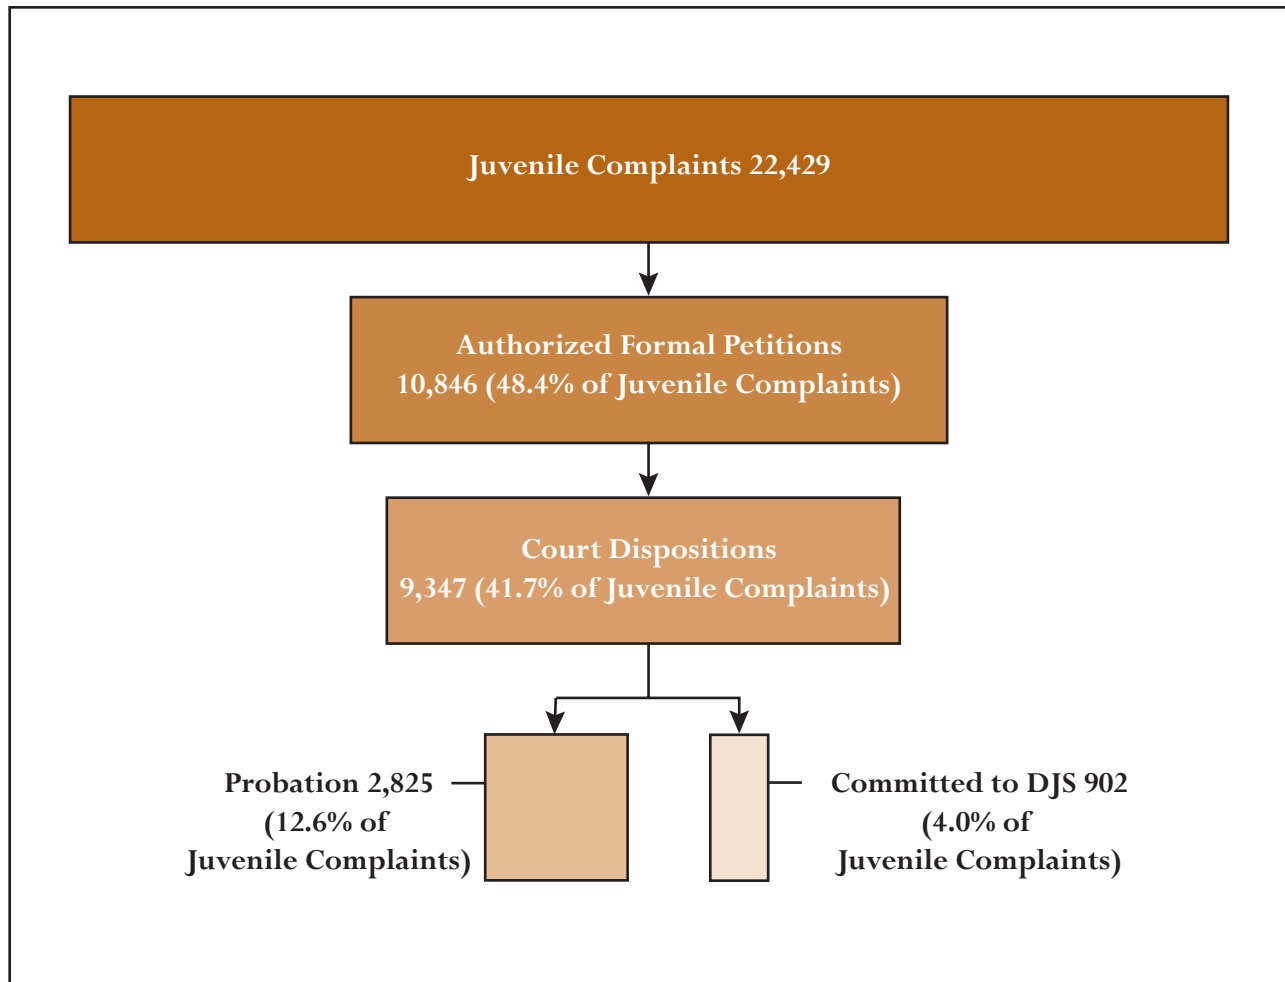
Juvenile Complaints 22,429

Authorized Formal Petitions
10,846 (48.4% of Juvenile Complaints)

Court Dispositions
9,347 (41.7% of Juvenile Complaints)

Probation 2,825
(12.6% of
Juvenile Complaints)

Committed to DJS 902
(4.0% of
Juvenile Complaints)